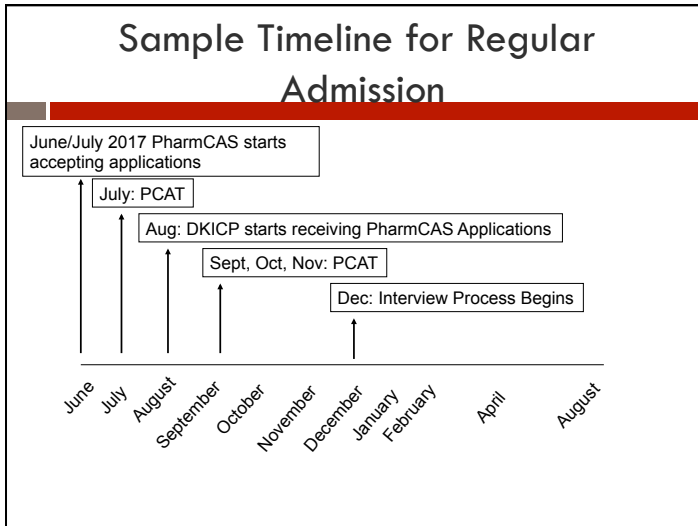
Sample Timeline for Regular Admission

June/July 2017 PharmCAS starts accepting applications

July: PCAT

Aug: DKICP starts receiving PharmCAS Applications

Sept, Oct, Nov: PCAT

Dec: Interview Process Begins

June
July
August
September
October
November
December
January
February
April
August